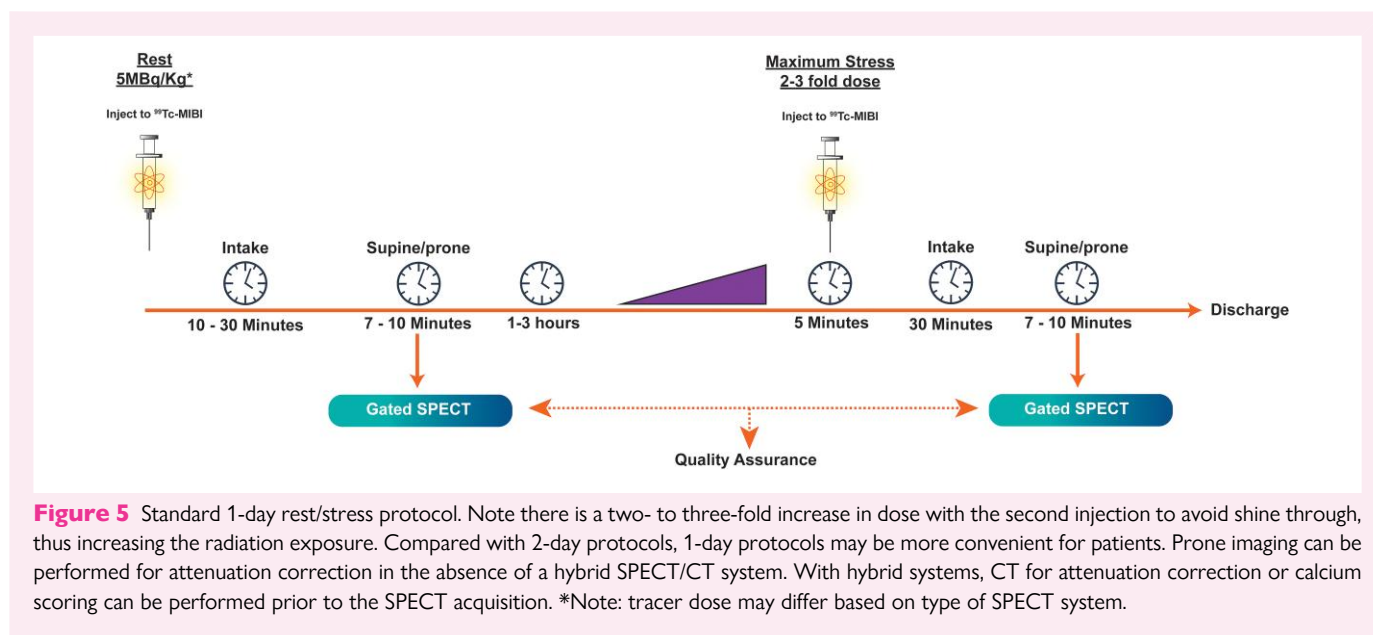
Rest
5MBq/Kg*

Inject to $^{99}$Tc-MIBI

Maximum Stress
2-3 fold dose

Inject to $^{99}$Tc-MIBI

Intake

Supine/prone

Intake

Supine/prone

10 - 30 Minutes

7 - 10 Minutes

1-3 hours

5 Minutes

30 Minutes

7 - 10 Minutes

Discharge

Gated SPECT

Gated SPECT

Quality Assurance

**Figure 5** Standard 1-day rest/stress protocol. Note there is a two- to three-fold increase in dose with the second injection to avoid shine through, thus increasing the radiation exposure. Compared with 2-day protocols, 1-day protocols may be more convenient for patients. Prone imaging can be performed for attenuation correction in the absence of a hybrid SPECT/CT system. With hybrid systems, CT for attenuation correction or calcium scoring can be performed prior to the SPECT acquisition. *Note: tracer dose may differ based on type of SPECT system.